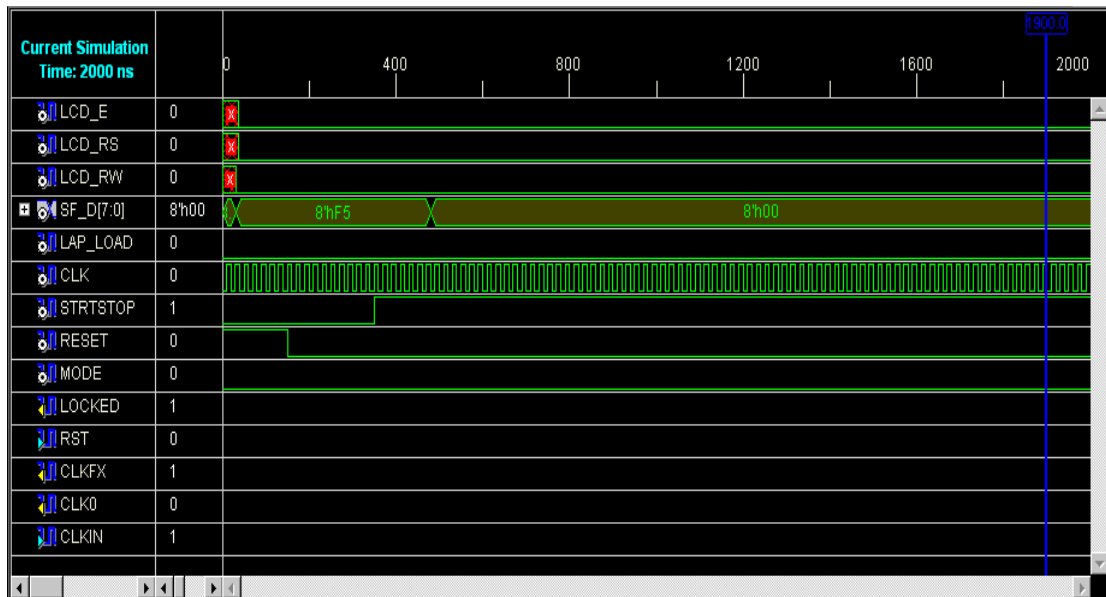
Current Simulation Time: 2000 ns

1900.0

0 400 800 1200 1600 2000

| | | |
|---|---|---|
| LCD_E | 0 | |
| LCD_RS | 0 | |
| LCD_RW | 0 | |
| SF_D[7:0] | 8'h00 | 8'hF5 8'h00 |
| LAP_LOAD | 0 | |
| CLK | 0 | |
| STRTSTOP | 1 | |
| RESET | 0 | |
| MODE | 0 | |
| LOCKED | 1 | |
| RST | 0 | |
| CLKFX | 1 | |
| CLK0 | 0 | |
| CLKIN | 1 | |